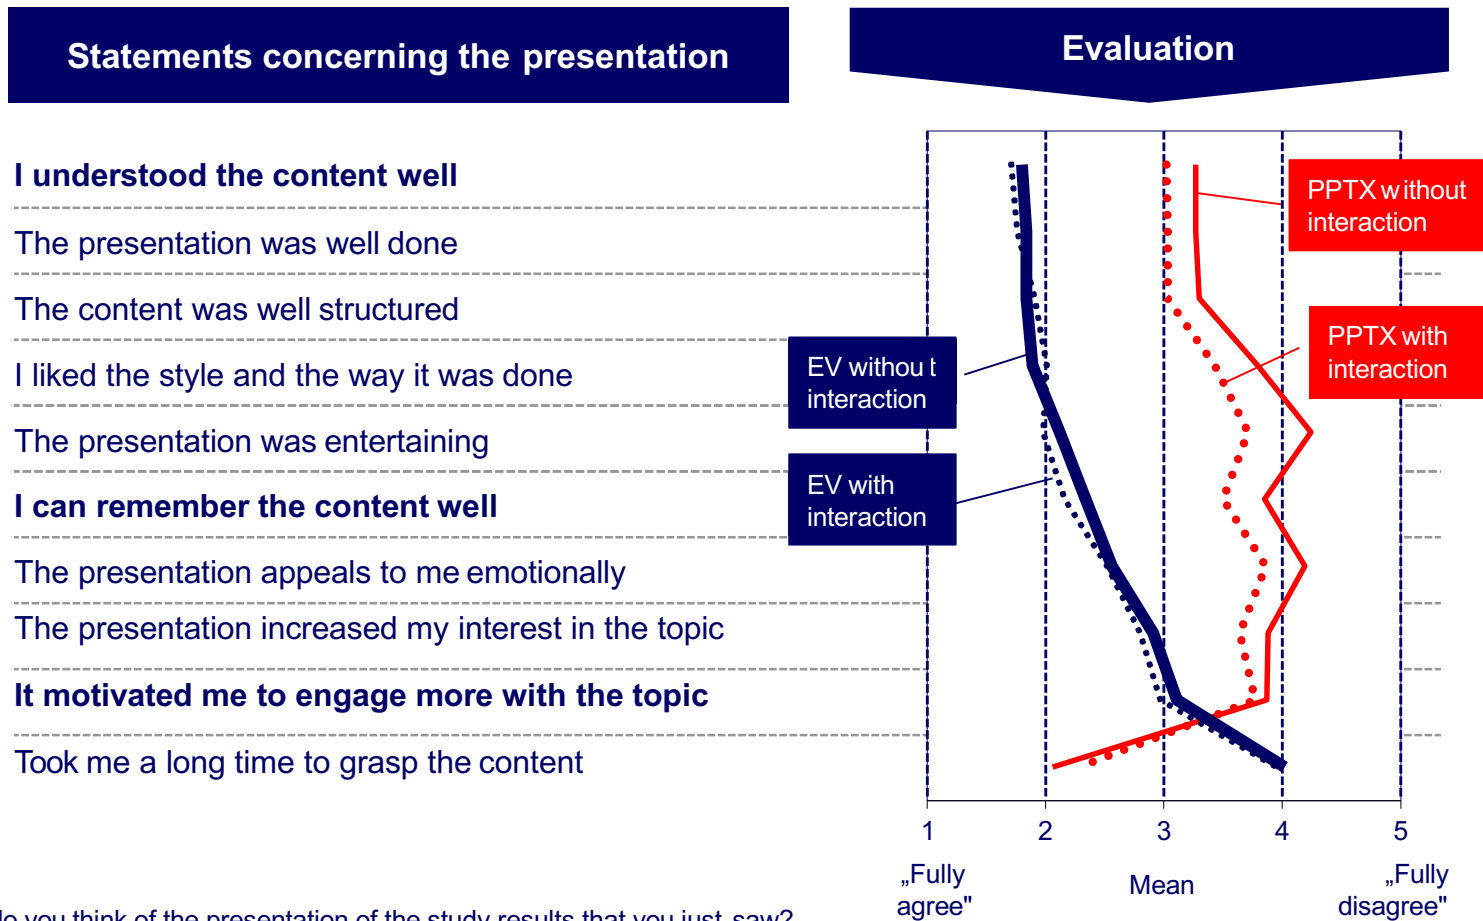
Statements concerning the presentation

Evaluation

I understood the content well

The presentation was well done

The content was well structured

I liked the style and the way it was done

The presentation was entertaining

I can remember the content well

The presentation appeals to me emotionally

The presentation increased my interest in the topic

It motivated me to engage more with the topic

Took me a long time to grasp the content

EV without interaction

EV with interaction

PPTX without interaction

PPTX with interaction

1 2 3 4 5

„Fully agree"

Mean

„Fully disagree"

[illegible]o you think of the presentation of the study results that you just saw?